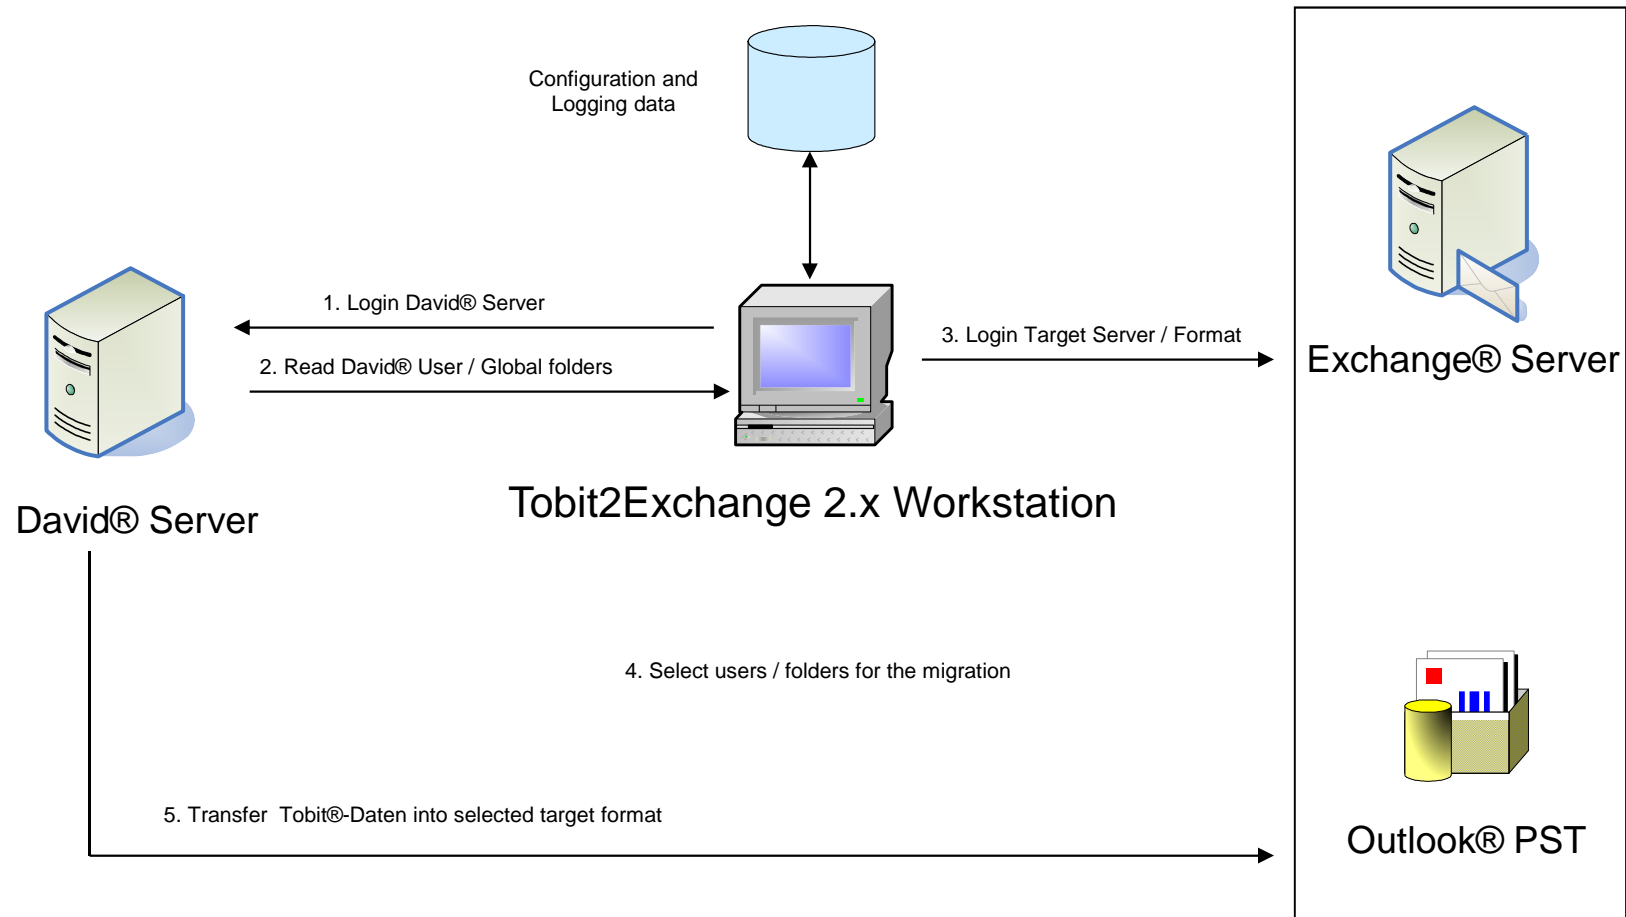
Configuration and Logging data

1. Login David® Server

2. Read David® User / Global folders

3. Login Target Server / Format

Exchange® Server

David® Server

Tobit2Exchange 2.x Workstation

4. Select users / folders for the migration

5. Transfer Tobit®-Daten into selected target format

Outlook® PST